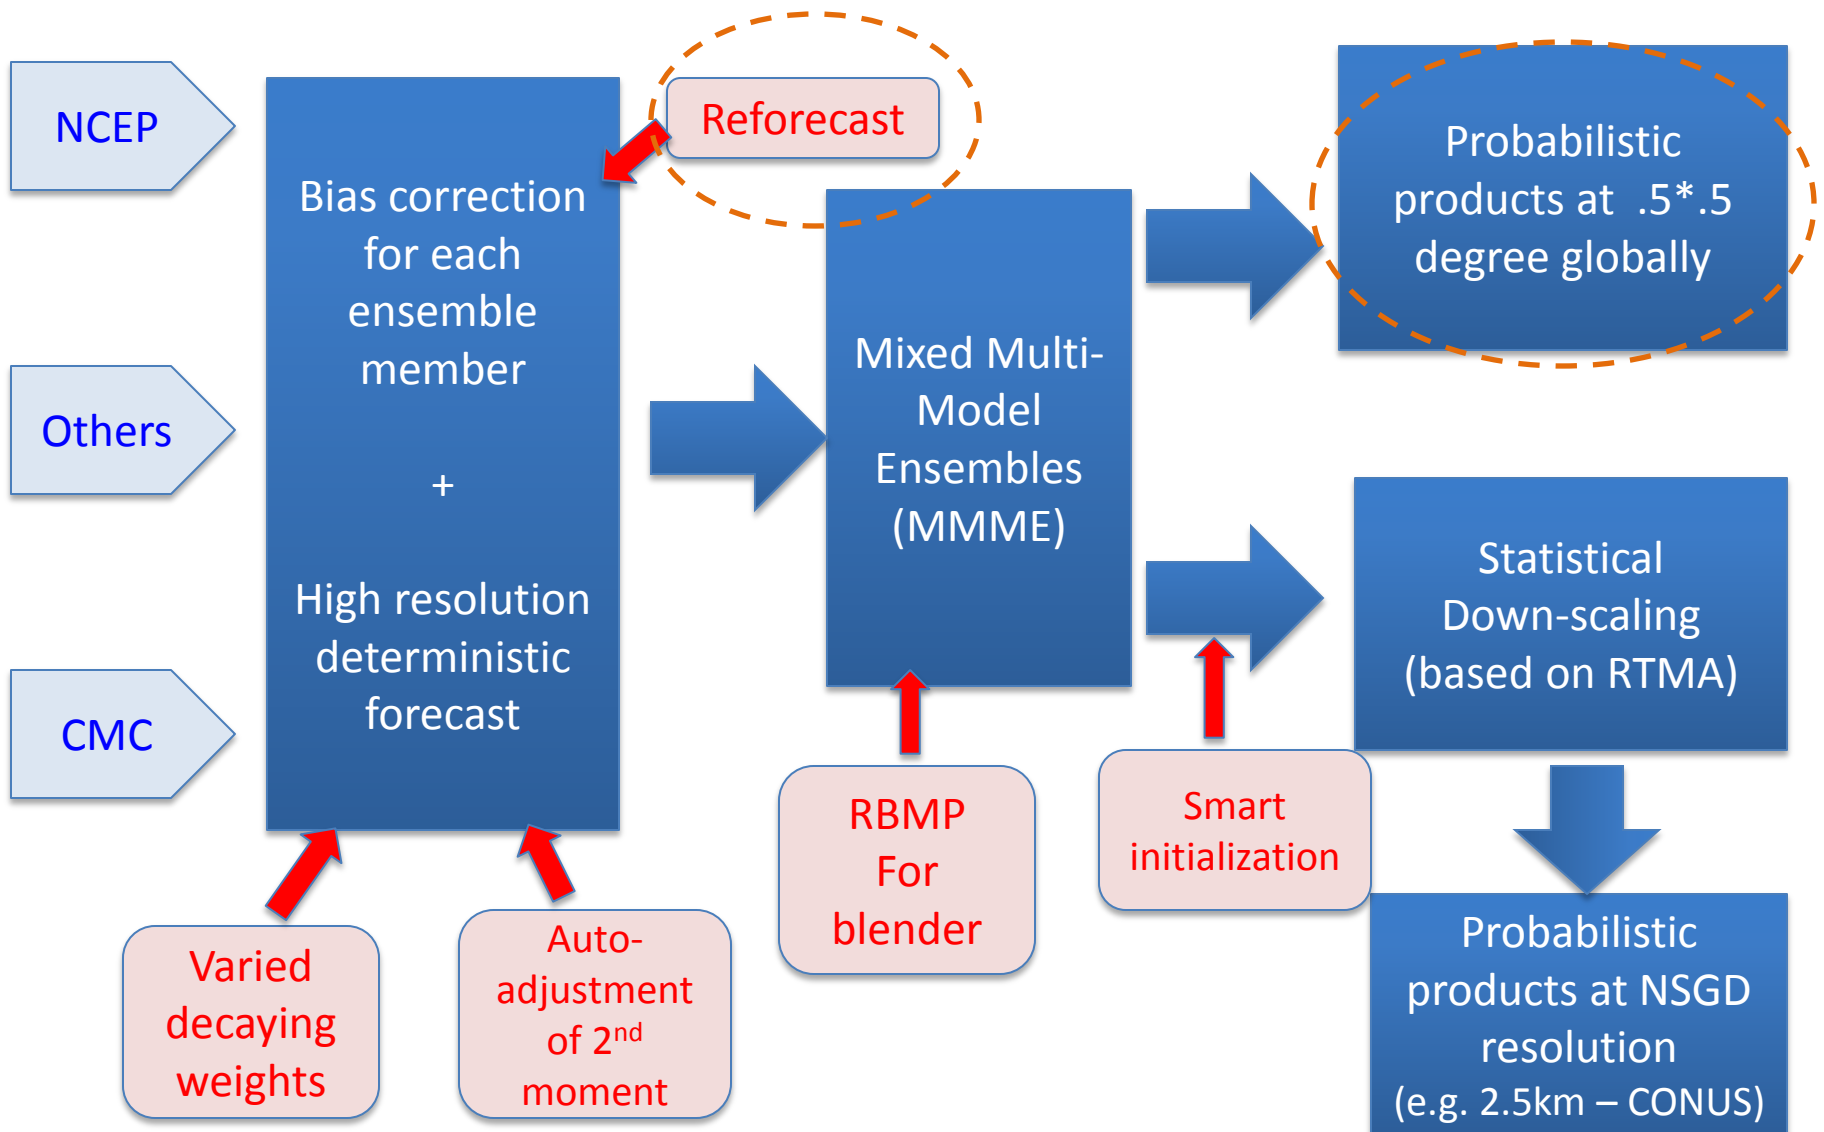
NCEP

Others

CMC

Bias correction for each ensemble member

+

High resolution deterministic forecast

Reforecast

Mixed Multi-Model Ensembles (MMME)

Probabilistic products at .5*.5 degree globally

Statistical Down-scaling (based on RTMA)

Probabilistic products at NSGD resolution (e.g. 2.5km – CONUS)

Varied decaying weights

Auto-adjustment of 2$^{nd}$ moment

RBMP For blender

Smart initialization